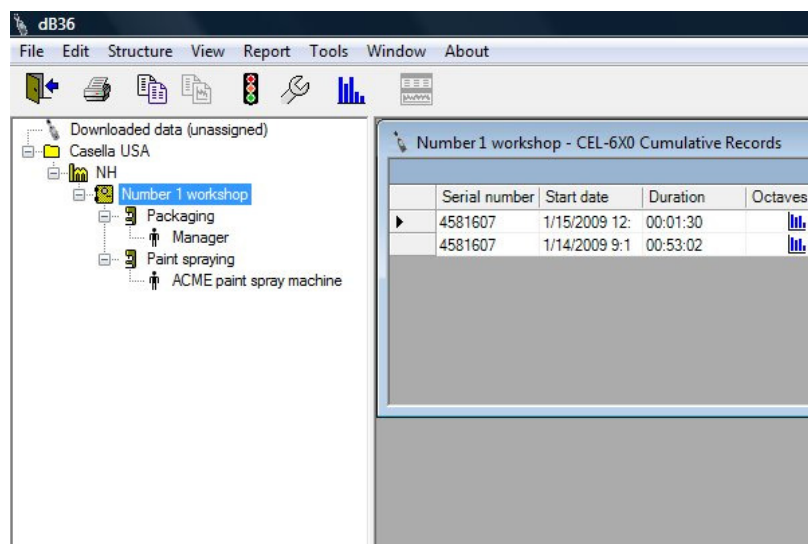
dB36

File Edit Structure View Report Tools Window About

Downloaded data (unassigned)
Casella USA
NH
Number 1 workshop
Packaging
Manager
Paint spraying
ACME paint spray machine

Number 1 workshop - CEL-6X0 Cumulative Records

| | Serial number | Start date | Duration | Octaves |
|---|---|---|---|---|
| ▶ | 4581607 | 1/15/2009 12: | 00:01:30 | |
| | 4581607 | 1/14/2009 9:1 | 00:53:02 | |